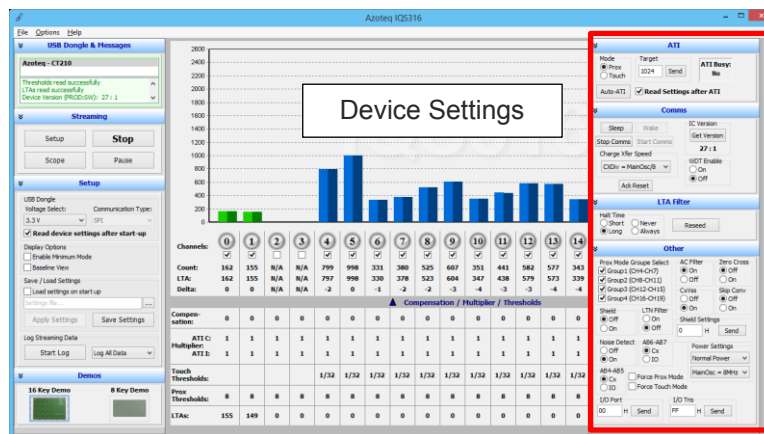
Azoteq IQS316

File Options Help

USB Dongle & Messages

Azoteq - CT210

Thresholds read successfully
LTAs read successfully
Device Version (PROD:SW): 27 : 1

Streaming

Setup
Stop
Scope
Pause

Setup

USB Dongle
Voltage Select:
3.3 V
Communication Type:
SPI
Read device settings after start-up
Display Options
Enable Minimum Mode
Baseline View
Save / Load Settings
Load settings on start up
Settings file...
...
Apply Settings
Save Settings
Log Streaming Data
Start Log
Log All Data

Demos

16 Key Demo
8 Key Demo

2600
2400
2200
2000
1800
1600
1400
1200
1000
800
600
400
200
0

Device Settings

| Channels: | 0 | 1 | 2 | 3 | 4 | 5 | 6 | 7 | 8 | 9 | 10 | 11 | 12 | 13 | 14 |
|---|---|---|---|---|---|---|---|---|---|---|---|---|---|---|---|
| Count: | 162 | 155 | N/A | N/A | 799 | 998 | 331 | 380 | 525 | 607 | 351 | 441 | 582 | 577 | 343 |
| LTA: | 162 | 155 | N/A | N/A | 797 | 998 | 330 | 378 | 523 | 604 | 347 | 438 | 579 | 573 | 339 |
| Delta: | 0 | 0 | N/A | N/A | -2 | 0 | -1 | -2 | -2 | -3 | -4 | -3 | -3 | -4 | -4 |

Compensation / Multiplier / Thresholds

| Compensation: | 0 | 0 | 0 | 0 | 0 | 0 | 0 | 0 | 0 | 0 | 0 | 0 | 0 | 0 | 0 |
|---|---|---|---|---|---|---|---|---|---|---|---|---|---|---|---|
| Multiplier: ATI C: | 1 | 1 | 1 | 1 | 1 | 1 | 1 | 1 | 1 | 1 | 1 | 1 | 1 | 1 | 1 |
| ATI I: | 1 | 1 | 1 | 1 | 1 | 1 | 1 | 1 | 1 | 1 | 1 | 1 | 1 | 1 | 1 |
| Touch Thresholds: | | | | | 1/32 | 1/32 | 1/32 | 1/32 | 1/32 | 1/32 | 1/32 | 1/32 | 1/32 | 1/32 | 1/32 |
| Prox Thresholds: | 8 | 8 | 8 | 8 | 8 | 8 | 8 | 8 | 8 | 8 | 8 | 8 | 8 | 8 | 8 |
| LTAs: | 155 | 149 | 0 | 0 | 0 | 0 | 0 | 0 | 0 | 0 | 0 | 0 | 0 | 0 | 0 |

ATI

Mode
Prox
Touch
Target
1024
Send
ATI Busy:
No
Auto-ATI
Read Settings after ATI

Comms

Sleep
Wake
Stop Comms
Start Comms
IC Version
Get Version
27 : 1
Charge Xfer Speed
ClkDiv = MainOsc/8
WDT Enable
On
Off
Ack Reset

LTA Filter

Halt Time
Short
Long
Never
Always
Reseed

Other

Prox Mode Groups Select
Group1 (CH4-CH7)
Group2 (CH8-CH11)
Group3 (CH12-CH15)
Group4 (CH16-CH19)
AC Filter
On
Off
Cxvss
On
Off
Zero Cross
Off
On
Skip Conv
Off
On
Shield
Off
On
LTN Filter
On
Off
Shield Settings
0
H
Send
Noise Detect
Off
On
AB6-AB7
Cx
IO
Power Settings
Normal Power
MainOsc = 8MHz
AB4-AB5
Cx
IO
Force Prox Mode
Force Touch Mode
I/O Port
00
H
Send
I/O Tris
FF
H
Send